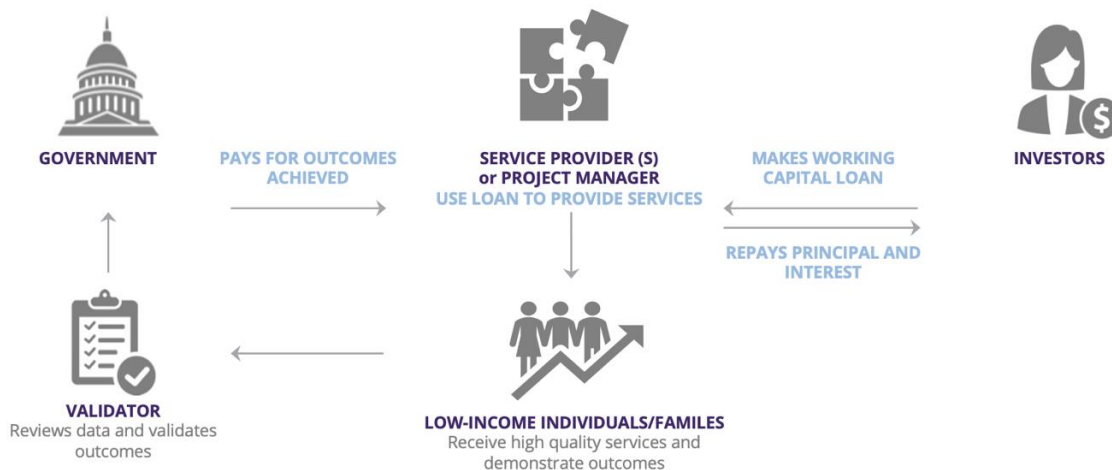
GOVERNMENT

PAYS FOR OUTCOMES ACHIEVED

SERVICE PROVIDER (S) or PROJECT MANAGER
USE LOAN TO PROVIDE SERVICES

MAKES WORKING CAPITAL LOAN

INVESTORS

REPAYS PRINCIPAL AND INTEREST

VALIDATOR
Reviews data and validates outcomes

LOW-INCOME INDIVIDUALS/FAMILES
Receive high quality services and demonstrate outcomes